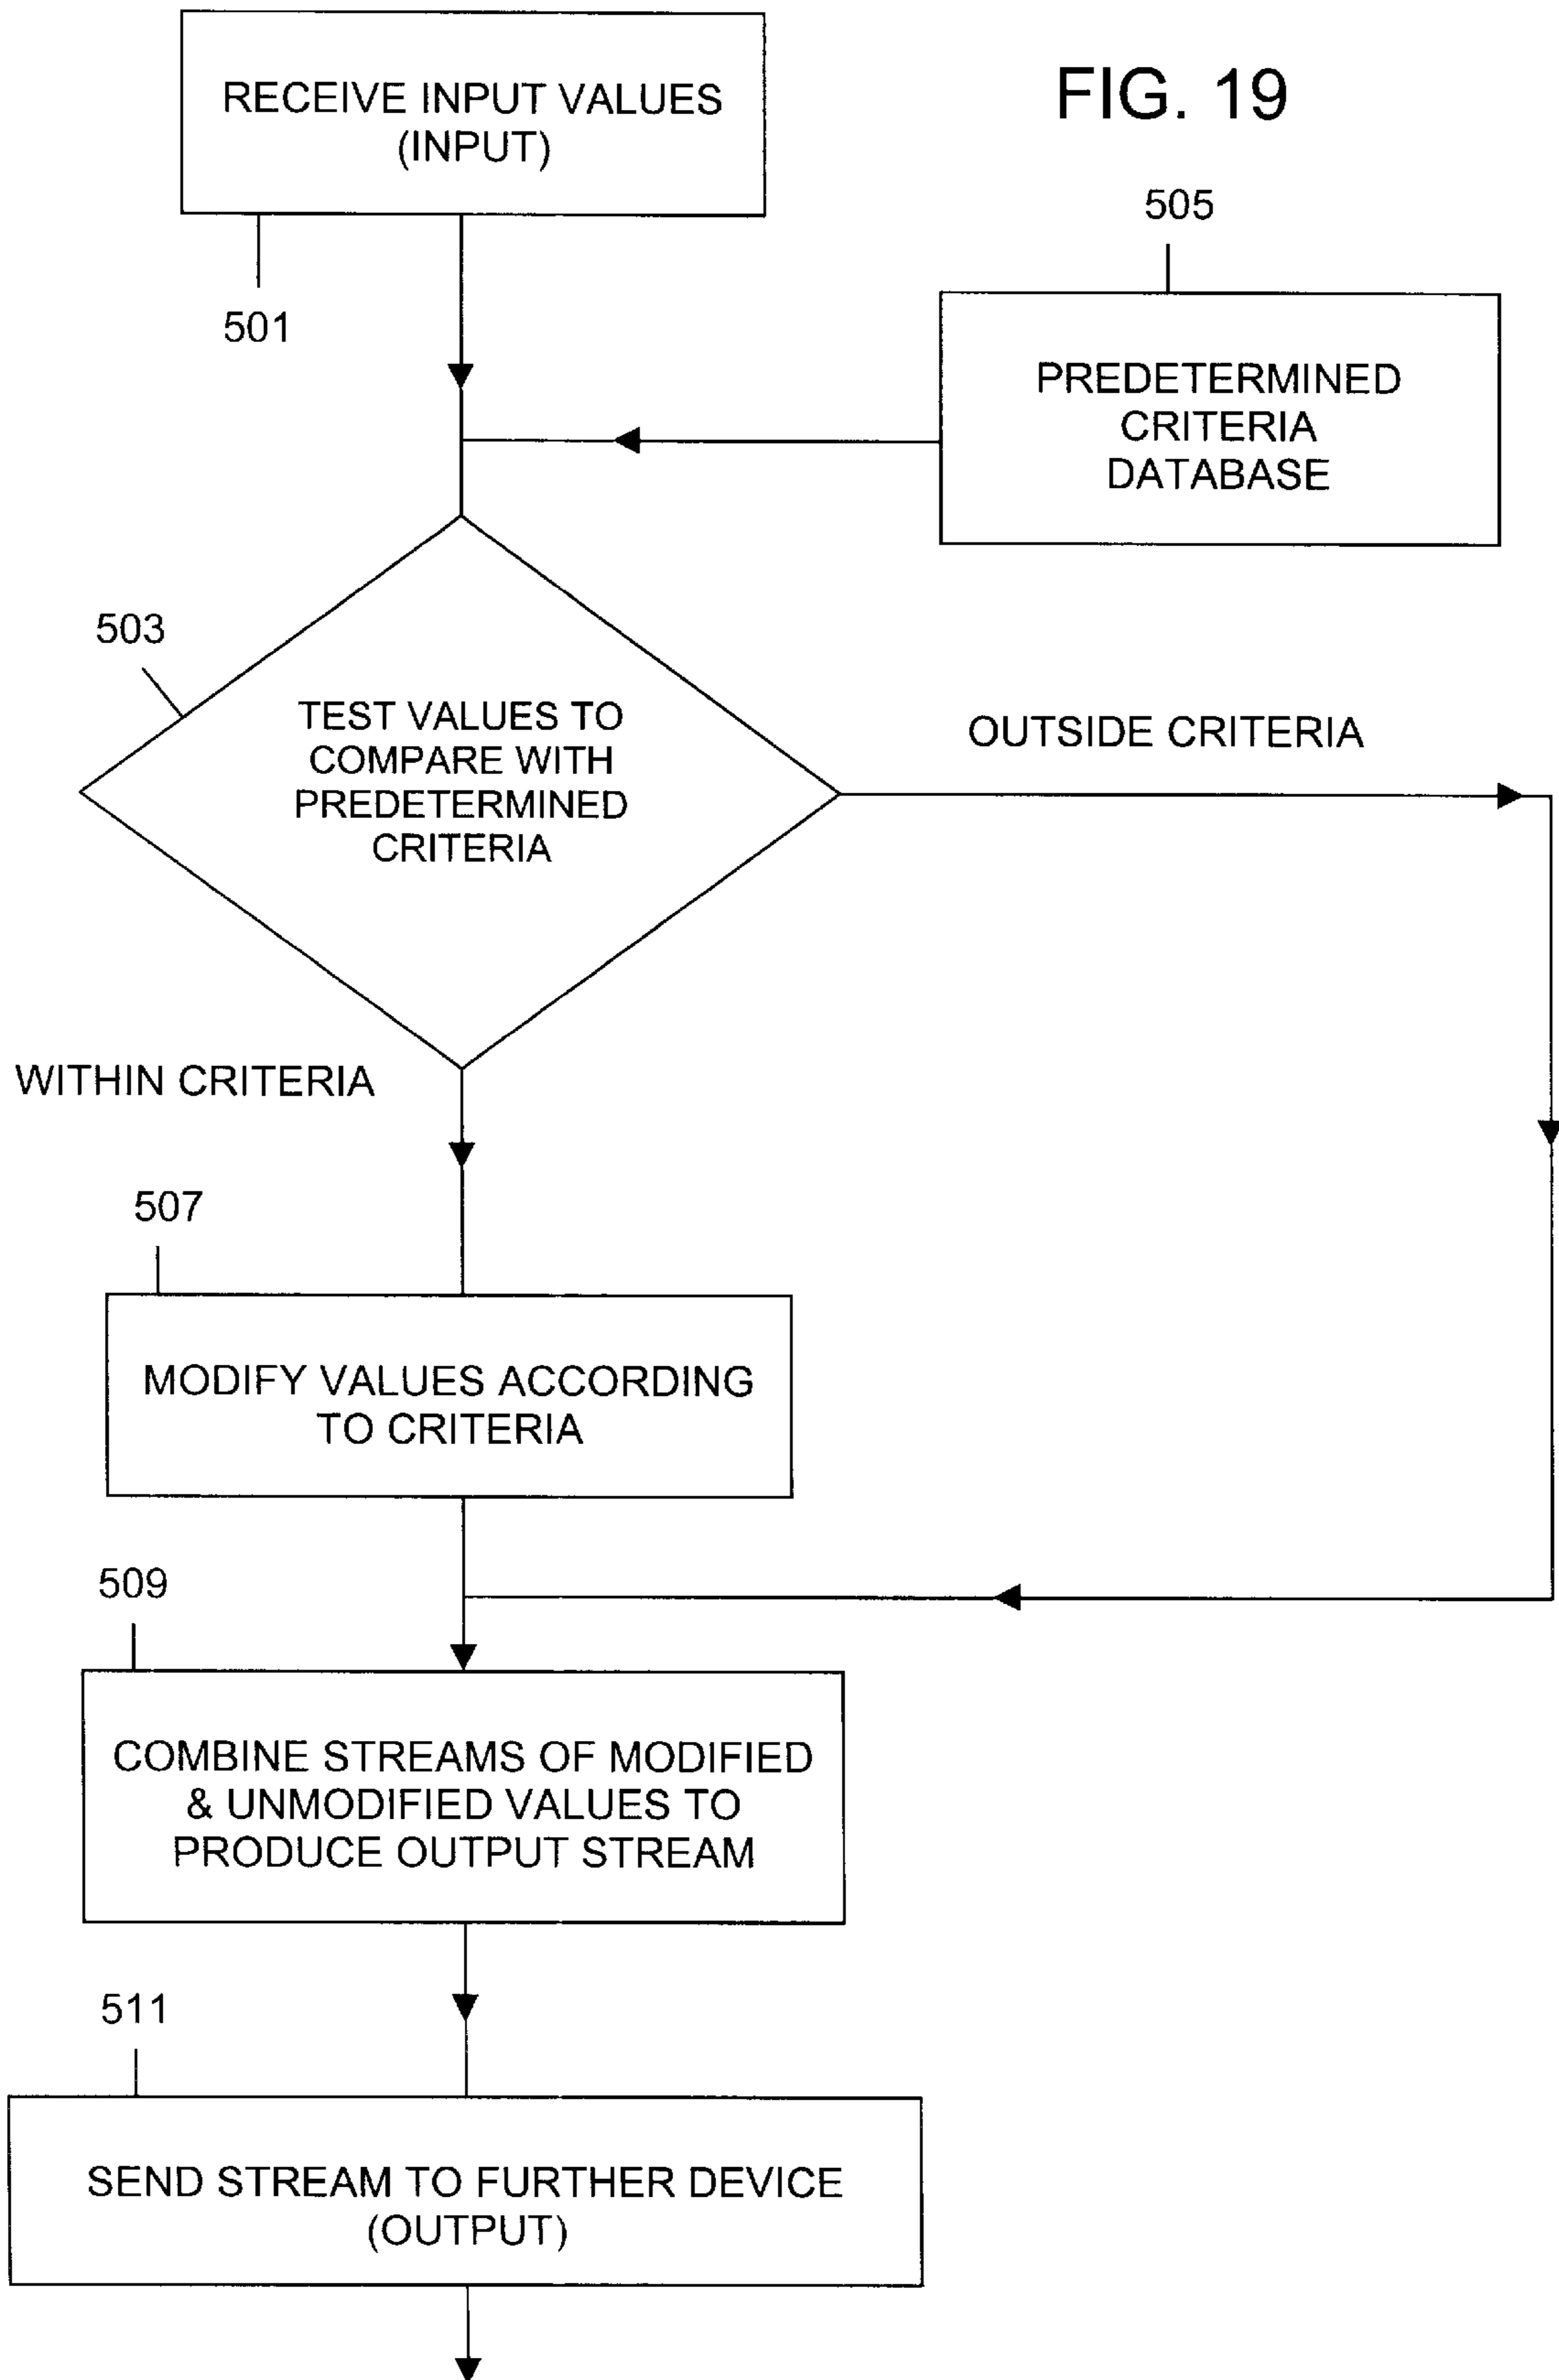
RECEIVE INPUT VALUES (INPUT)

FIG. 19

505

501

PREDETERMINED CRITERIA DATABASE

503

TEST VALUES TO COMPARE WITH PREDETERMINED CRITERIA

OUTSIDE CRITERIA

WITHIN CRITERIA

507

MODIFY VALUES ACCORDING TO CRITERIA

509

COMBINE STREAMS OF MODIFIED & UNMODIFIED VALUES TO PRODUCE OUTPUT STREAM

511

SEND STREAM TO FURTHER DEVICE (OUTPUT)